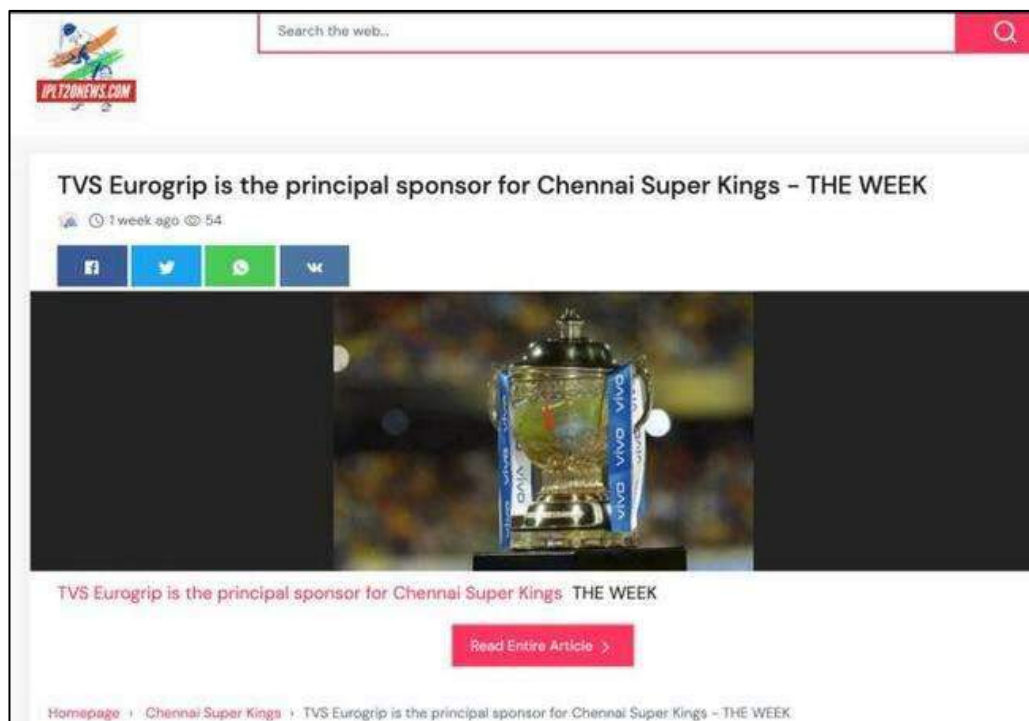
IPLT20NEWS.COM

Search the web...

TVS Eurogrip is the principal sponsor for Chennai Super Kings - THE WEEK

1 week ago 54

vivo vivo vivo vivo

TVS Eurogrip is the principal sponsor for Chennai Super Kings THE WEEK

Read Entire Article >

Homepage › Chennai Super Kings › TVS Eurogrip is the principal sponsor for Chennai Super Kings - THE WEEK